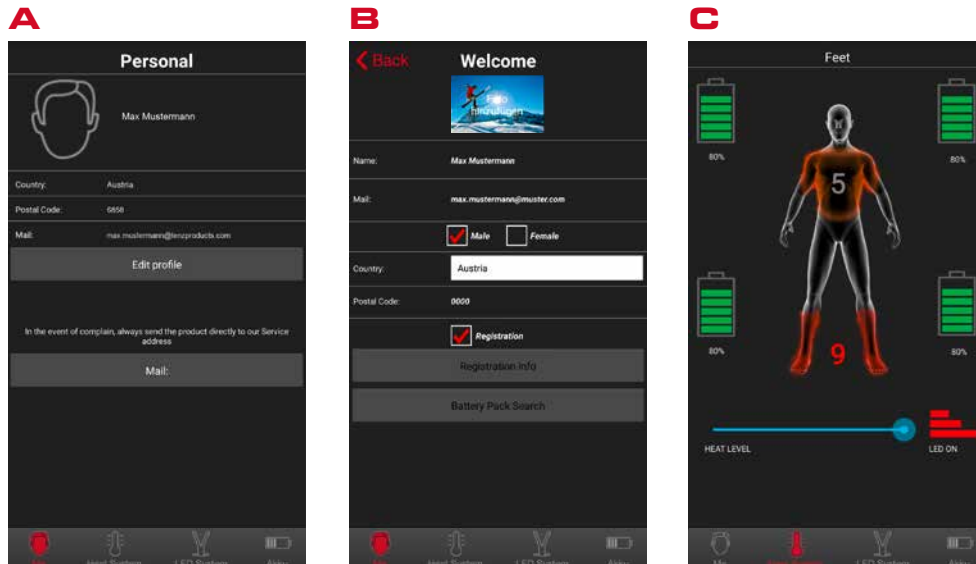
A

Personal

Max Mustermann

Country: Austria

Postal Code: 6858

Mail: max.mustermann@lenzproducts.com

Edit profile

In the event of complain, always send the product directly to our Service address

Mail:

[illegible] Heat System LED System Akku

B

Back Welcome

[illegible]

Name: Max Mustermann

Mail: max.mustermann@muster.com

Male Female

Country: Austria

Postal Code: 0000

Registration

Registration Info

Battery Pack Search

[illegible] Heat System LED System Akku

C

Feet

80%

80%

5

80%

80%

9

HEAT LEVEL

LED ON

Me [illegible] LED System Akku